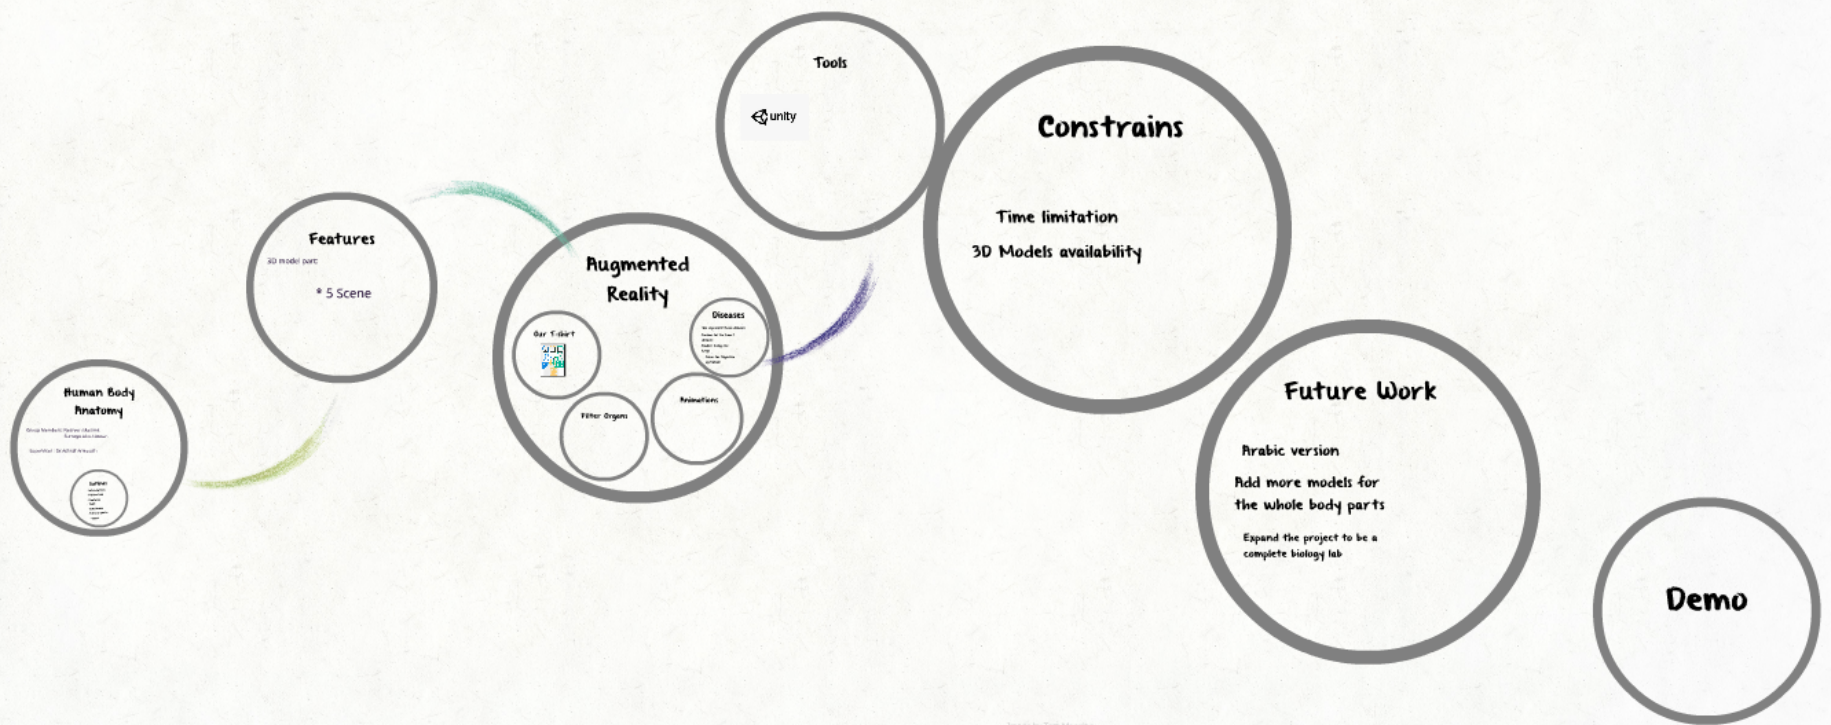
Human Body Anatomy

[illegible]

Outline

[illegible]

Features

3D model part

* 5 Scene

Augmented Reality

Our T-shirt

Diseases

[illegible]

Filter Organs

Animations

Tools

unity

Constrains

Time limitation

3D Models availability

Future Work

Arabic version

Add more models for the whole body parts

Expand the project to be a complete biology lab

Demo